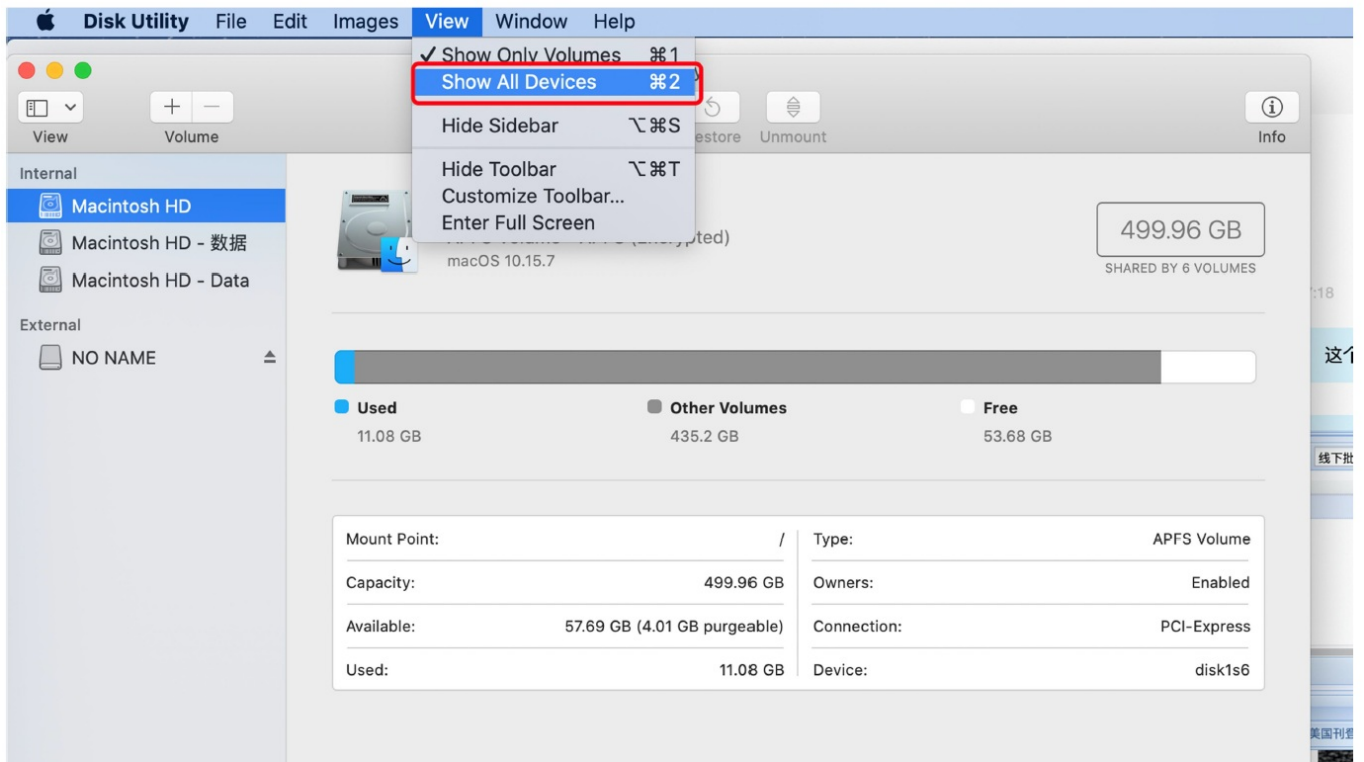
Disk Utility File Edit Images View Window Help

✓ Show Only Volumes ⌘1
Show All Devices ⌘2
Hide Sidebar ⌥⌘S
Hide Toolbar ⌥⌘T
Customize Toolbar...
Enter Full Screen

View Volume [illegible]estore Unmount Info

Internal
Macintosh HD
Macintosh HD - 数据
Macintosh HD - Data
External
NO NAME

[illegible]pted)
macOS 10.15.7

499.96 GB
SHARED BY 6 VOLUMES

Used
11.08 GB
Other Volumes
435.2 GB
Free
53.68 GB

| Mount Point: | / | Type: | APFS Volume |
|---|---|---|---|
| Capacity: | 499.96 GB | Owners: | Enabled |
| Available: | 57.69 GB (4.01 GB purgeable) | Connection: | PCI-Express |
| Used: | 11.08 GB | Device: | disk1s6 |

:18
这个
线下批
美国刊登